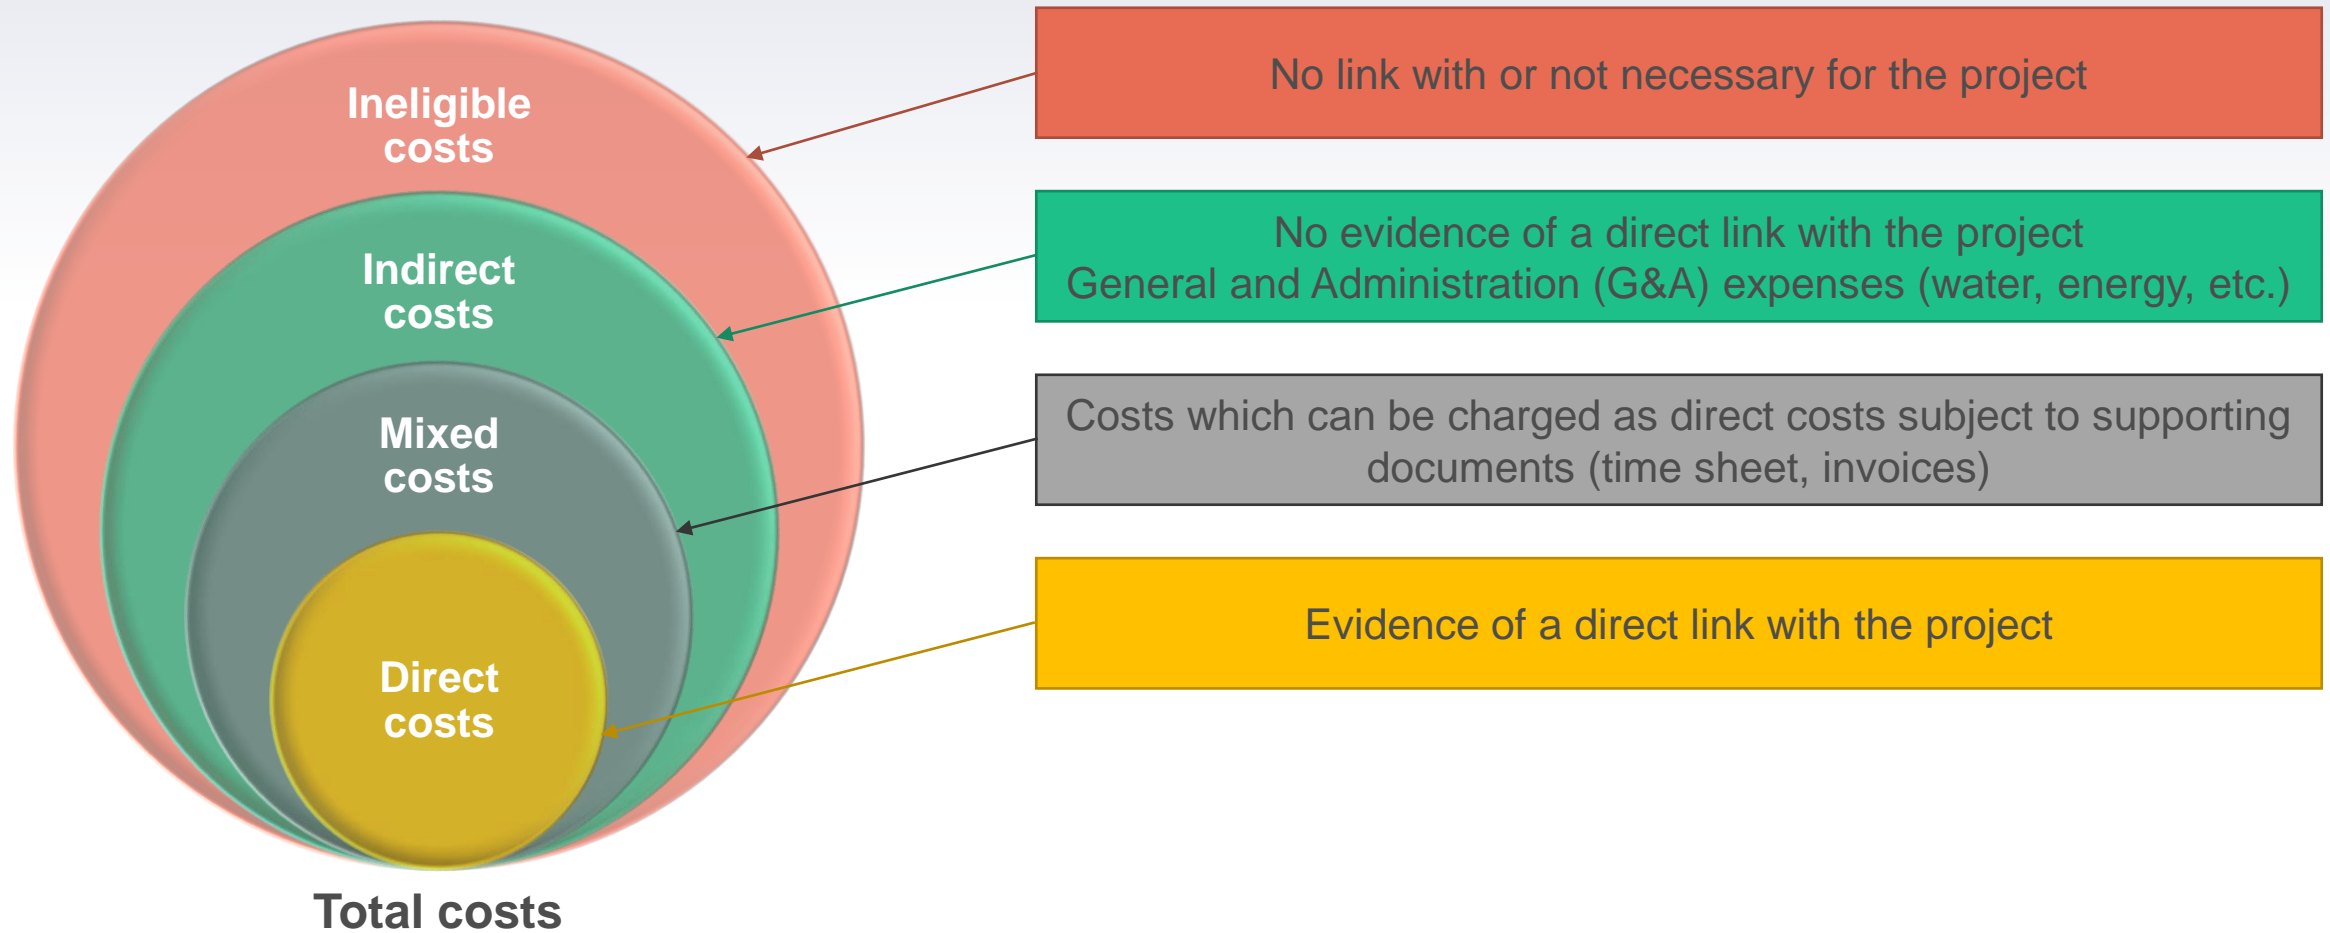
Ineligible costs

Indirect costs

Mixed costs

Direct costs

Total costs

No link with or not necessary for the project

No evidence of a direct link with the project
General and Administration (G&A) expenses (water, energy, etc.)

Costs which can be charged as direct costs subject to supporting documents (time sheet, invoices)

Evidence of a direct link with the project